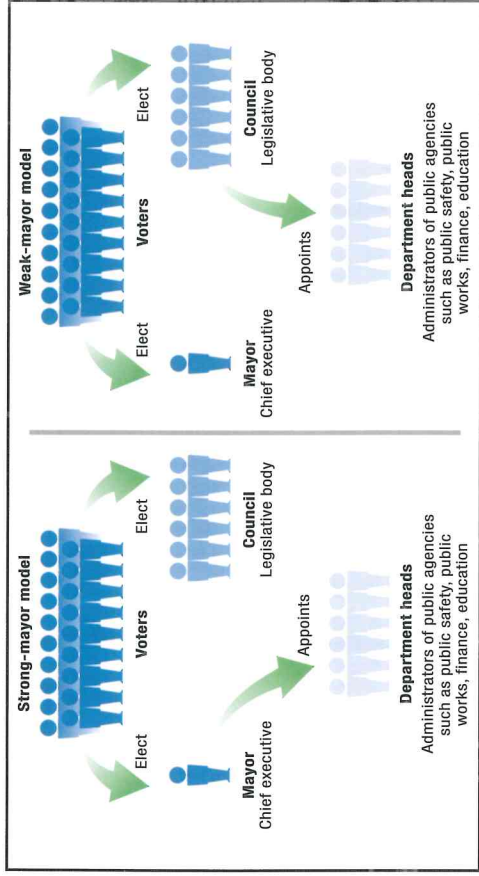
Strong-mayor model

Voters

Elect

Elect

Mayor
Chief executive

Council
Legislative body

Appoints

Department heads
Administrators of public agencies such as public safety, public works, finance, education

Weak-mayor model

Voters

Elect

Elect

Mayor
Chief executive

Council
Legislative body

Appoints

Department heads
Administrators of public agencies such as public safety, public works, finance, education